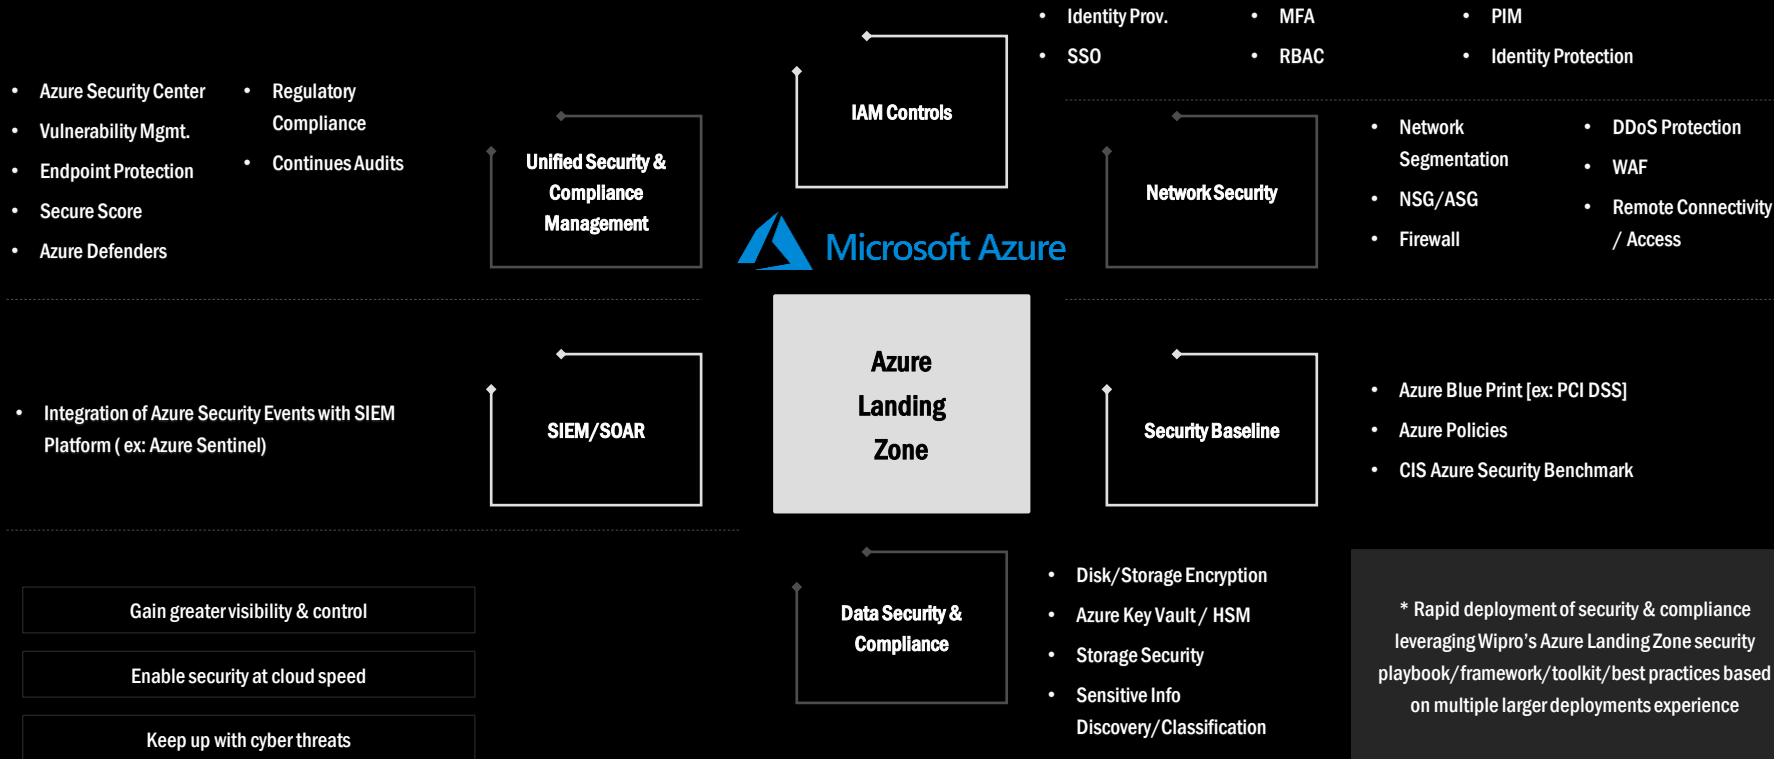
- Identity Prov.
- SSO
- MFA
- RBAC
- PIM
- Identity Protection

- Azure Security Center
- Vulnerability Mgmt.
- Endpoint Protection
- Secure Score
- Azure Defenders

- Regulatory Compliance
- Continues Audits

IAM Controls

Unified Security & Compliance Management

Network Security

- Network Segmentation
- NSG/ASG
- Firewall

- DDoS Protection
- WAF
- Remote Connectivity / Access

Microsoft Azure

Azure Landing Zone

- Integration of Azure Security Events with SIEM Platform ( ex: Azure Sentinel)

SIEM/SOAR

Security Baseline

- Azure Blue Print [ex: PCI DSS]
- Azure Policies
- CIS Azure Security Benchmark

Gain greater visibility & control

Enable security at cloud speed

Keep up with cyber threats

Data Security & Compliance

- Disk/Storage Encryption
- Azure Key Vault / HSM
- Storage Security
- Sensitive Info Discovery/Classification

* Rapid deployment of security & compliance leveraging Wipro's Azure Landing Zone security playbook/framework/toolkit/best practices based on multiple larger deployments experience